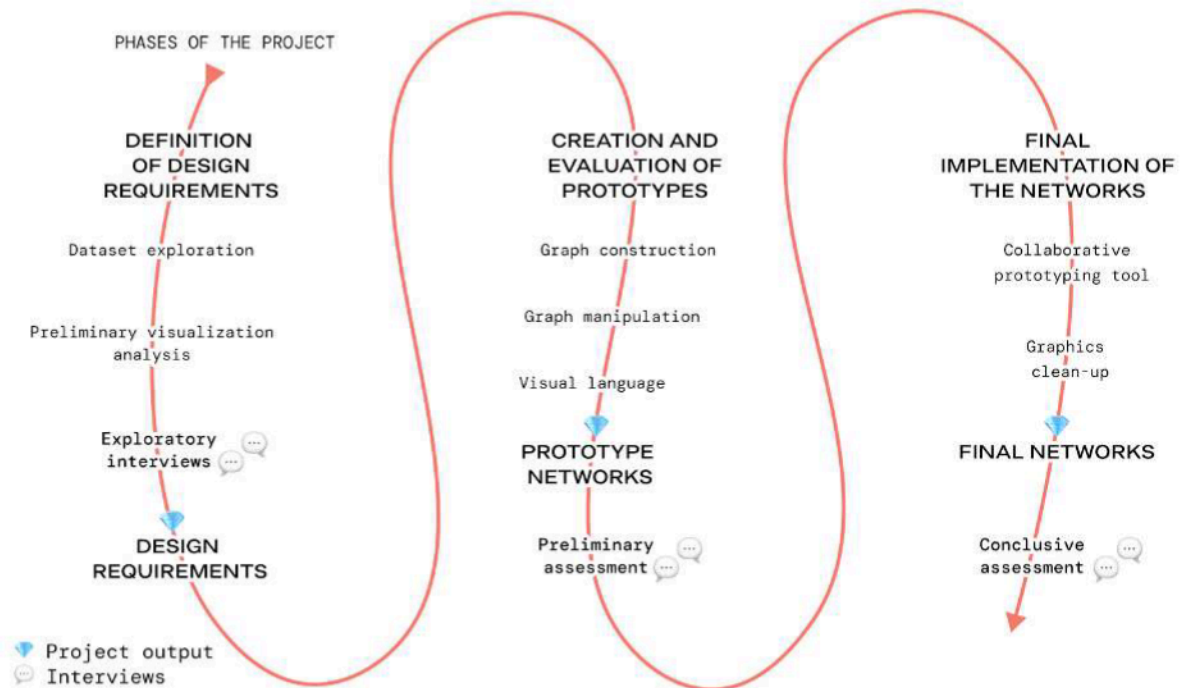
PHASES OF THE PROJECT

DEFINITION OF DESIGN REQUIREMENTS

Dataset exploration

Preliminary visualization analysis

Exploratory interviews

DESIGN REQUIREMENTS

CREATION AND EVALUATION OF PROTOTYPES

Graph construction

Graph manipulation

Visual language

PROTOTYPE NETWORKS

Preliminary assessment

FINAL IMPLEMENTATION OF THE NETWORKS

Collaborative prototyping tool

Graphics clean-up

FINAL NETWORKS

Conclusive assessment

Project output
Interviews